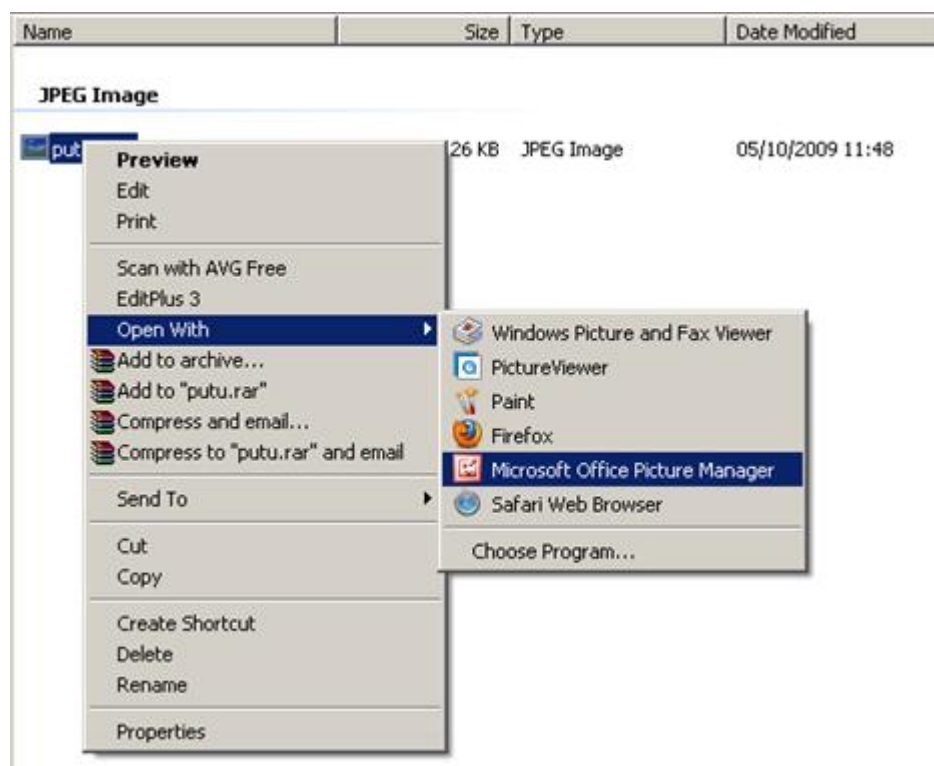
| Name | Size | Type | Date Modified |
|---|---|---|---|

JPEG Image

put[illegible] 26 KB JPEG Image 05/10/2009 11:48

Preview
Edit
Print
Scan with AVG Free
EditPlus 3
Open With
Add to archive...
Add to "putu.rar"
Compress and email...
Compress to "putu.rar" and email
Send To
Cut
Copy
Create Shortcut
Delete
Rename
Properties

Windows Picture and Fax Viewer
PictureViewer
Paint
Firefox
Microsoft Office Picture Manager
Safari Web Browser
Choose Program...